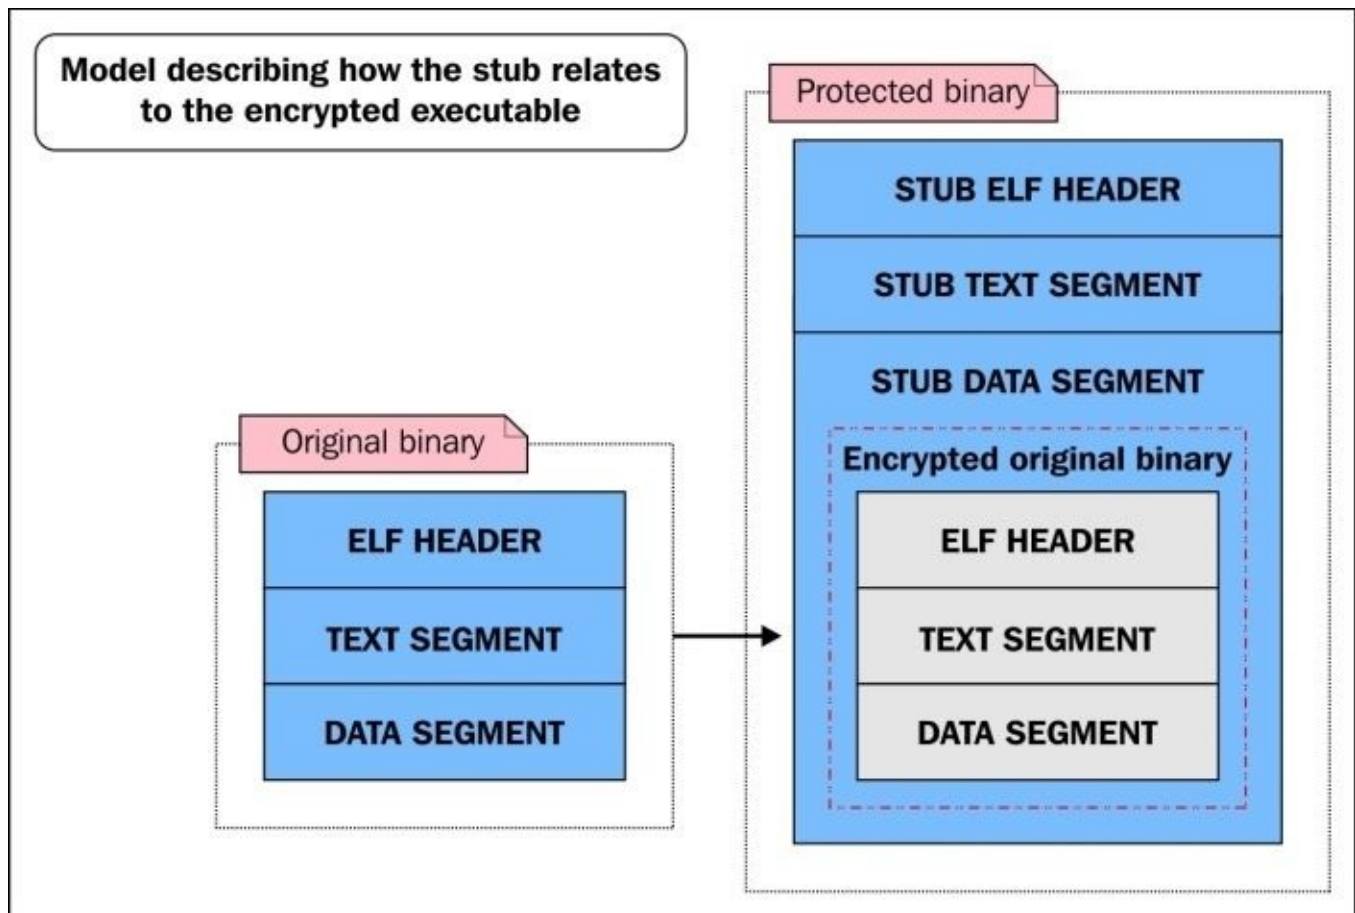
Model describing how the stub relates to the encrypted executable

Original binary

ELF HEADER

TEXT SEGMENT

DATA SEGMENT

Protected binary

STUB ELF HEADER

STUB TEXT SEGMENT

STUB DATA SEGMENT

Encrypted original binary

ELF HEADER

TEXT SEGMENT

DATA SEGMENT